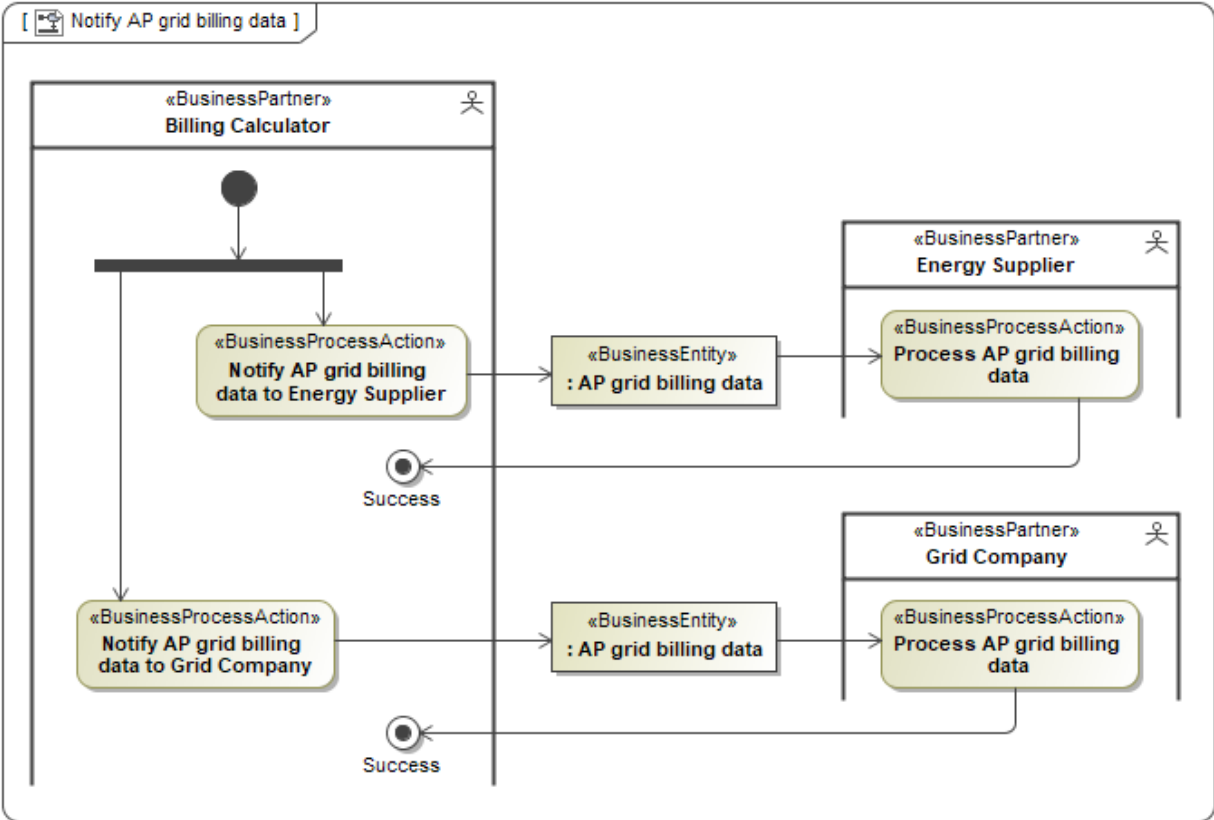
[ Notify AP grid billing data ]

«BusinessPartner»
Billing Calculator

«BusinessProcessAction»
Notify AP grid billing data to Energy Supplier

«BusinessEntity»
: AP grid billing data

«BusinessPartner»
Energy Supplier

«BusinessProcessAction»
Process AP grid billing data

Success

«BusinessPartner»
Grid Company

«BusinessProcessAction»
Notify AP grid billing data to Grid Company

«BusinessEntity»
: AP grid billing data

«BusinessProcessAction»
Process AP grid billing data

Success